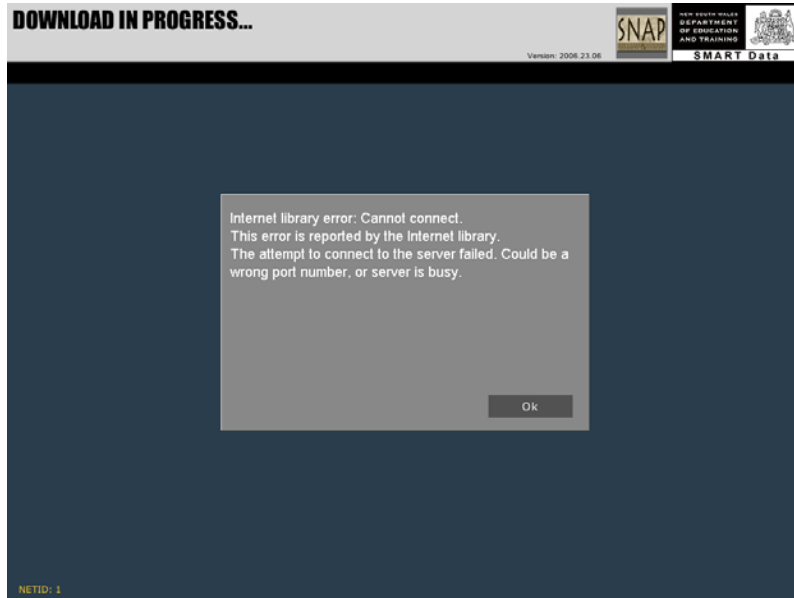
DOWNLOAD IN PROGRESS...

Version: 2006.23.06

SNAP

NEW SOUTH WALES DEPARTMENT OF EDUCATION AND TRAINING

SMART Data

Internet library error: Cannot connect.
This error is reported by the Internet library.
The attempt to connect to the server failed. Could be a wrong port number, or server is busy.

Ok

NETID: 1